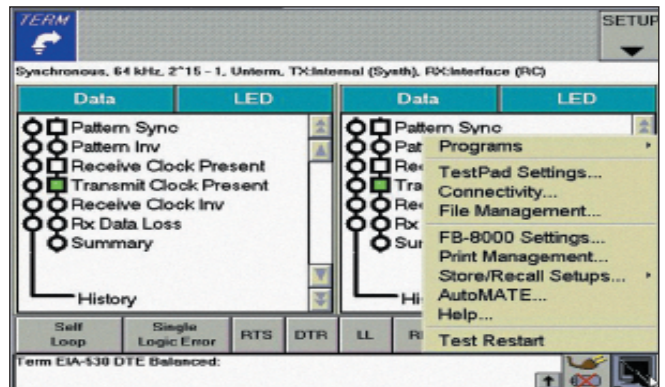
TERM

SETUP

Synchronous, 64 kHz, 2^15 - 1, Unterm, TX:Internal (Synth), RX:Interface (RC)

| Data | LED |
|---|---|

Pattern Sync
Pattern Inv
Receive Clock Present
Transmit Clock Present
Receive Clock Inv
Rx Data Loss
Summary

History

| Data | LED |
|---|---|

Pattern Sync
Pat
Rec
Tra
Rec
Rx
Sur

His

Programs
TestPad Settings...
Connectivity...
File Management...
FB-8000 Settings...
Print Management...
Store/Recall Setups...
AutoMATE...
Help...
Test Restart

Self Loop
Single Logic Error
RTS
DTR
LL
R

Term EIA-530 DTE Balanced: